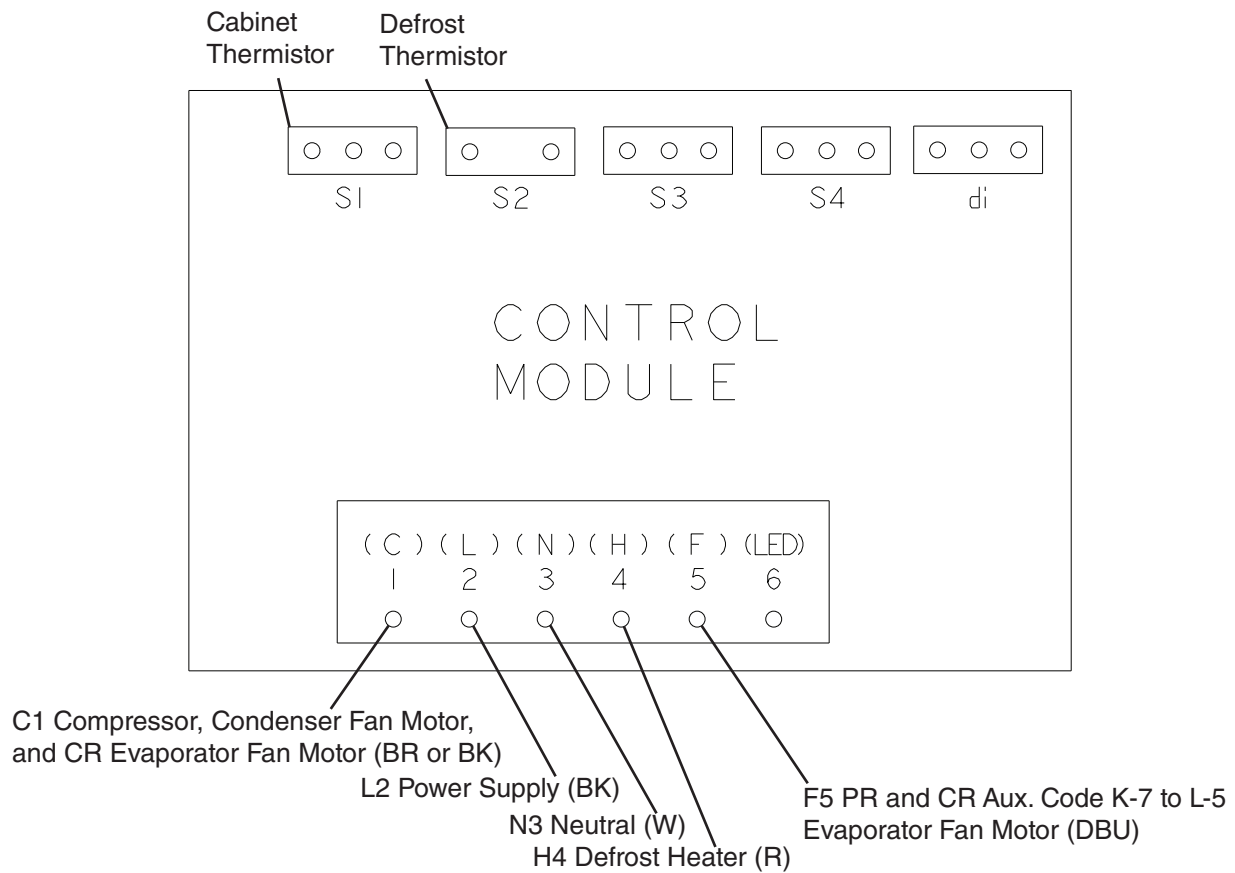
Cabinet Thermistor

Defrost Thermistor

S1

S2

S3

S4

di

CONTROL MODULE

(C) (L) (N) (H) (F) (LED)
1 2 3 4 5 6

C1 Compressor, Condenser Fan Motor, and CR Evaporator Fan Motor (BR or BK)

L2 Power Supply (BK)

N3 Neutral (W)

H4 Defrost Heater (R)

F5 PR and CR Aux. Code K-7 to L-5 Evaporator Fan Motor (DBU)